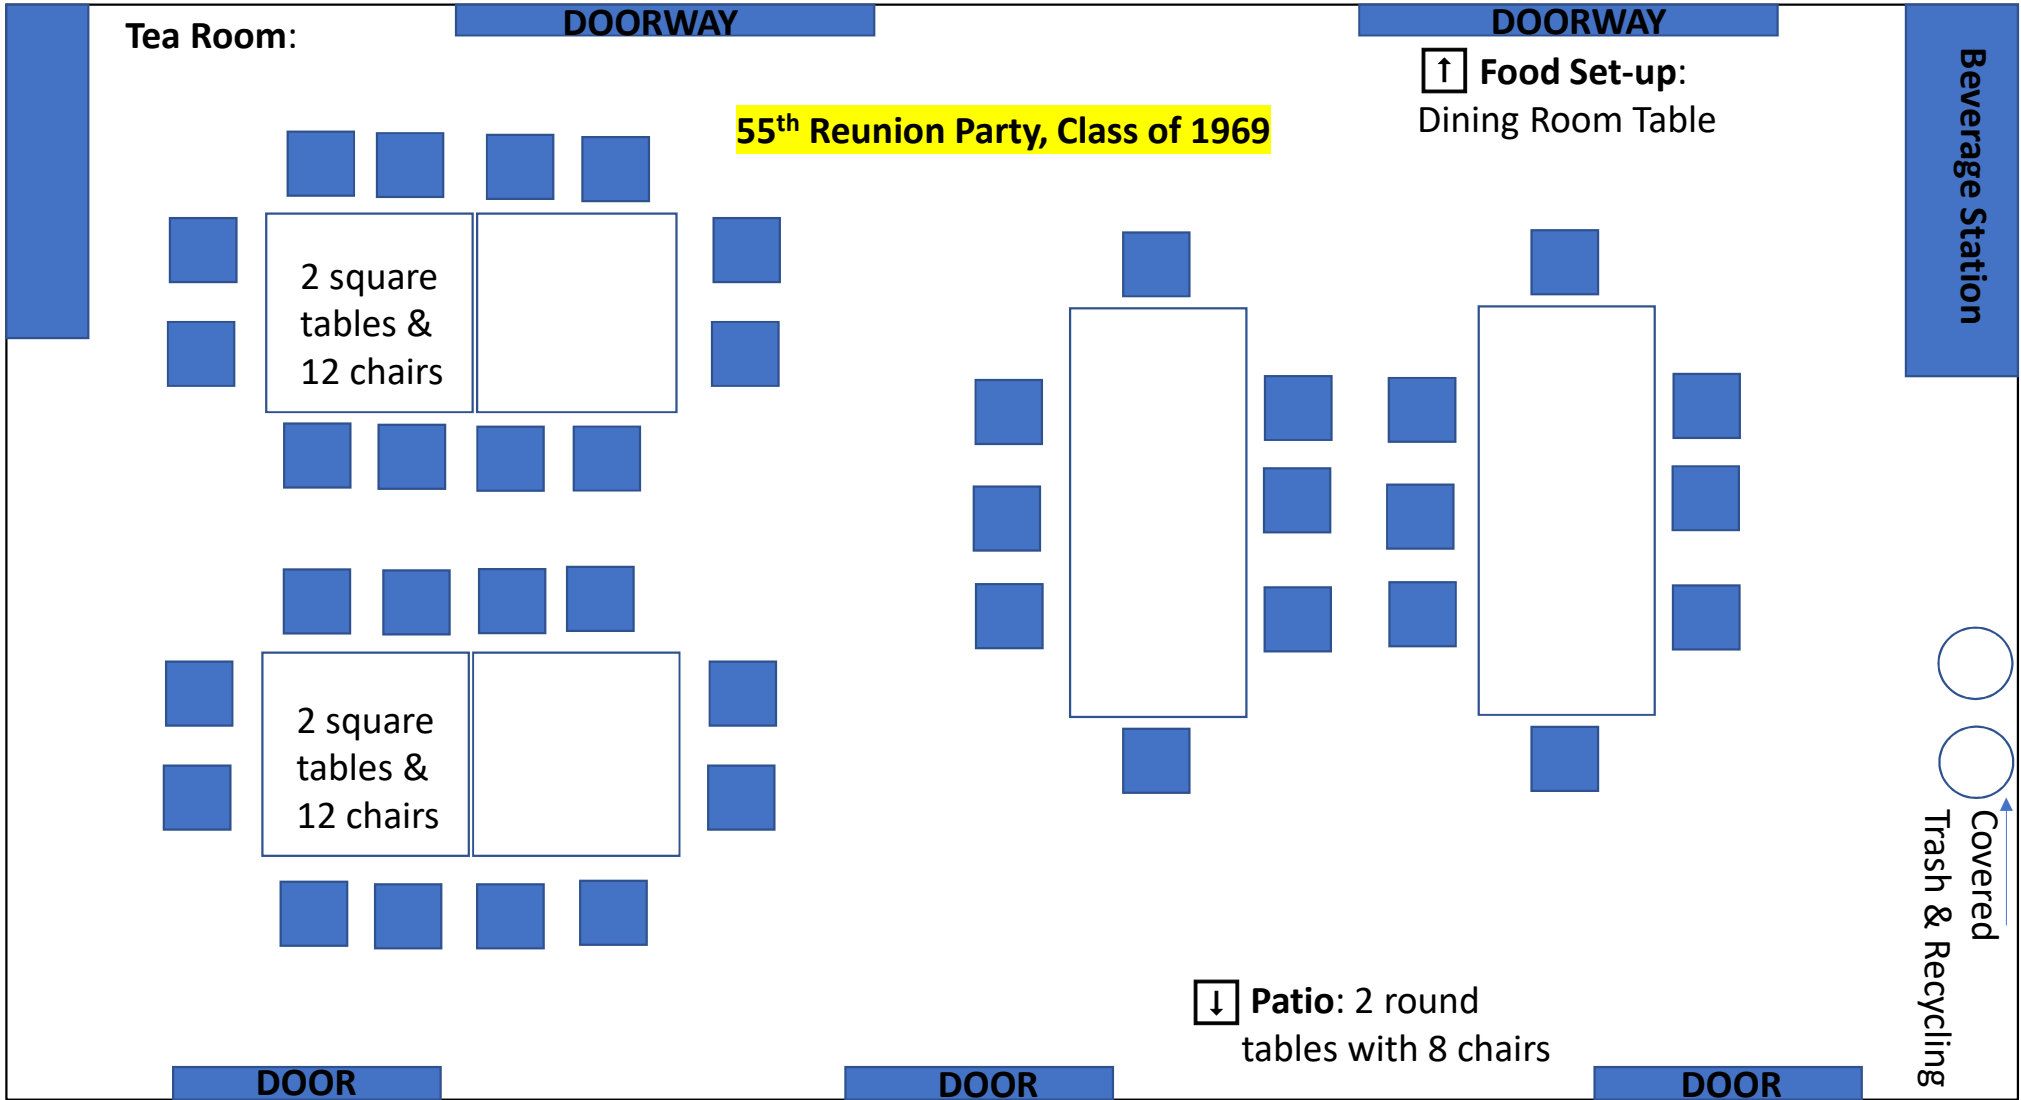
Tea Room:

DOORWAY

DOORWAY

↑ Food Set-up: Dining Room Table

55$^{th}$ Reunion Party, Class of 1969

Beverage Station

2 square tables & 12 chairs

2 square tables & 12 chairs

Covered Trash & Recycling

↓ Patio: 2 round tables with 8 chairs

DOOR

DOOR

DOOR